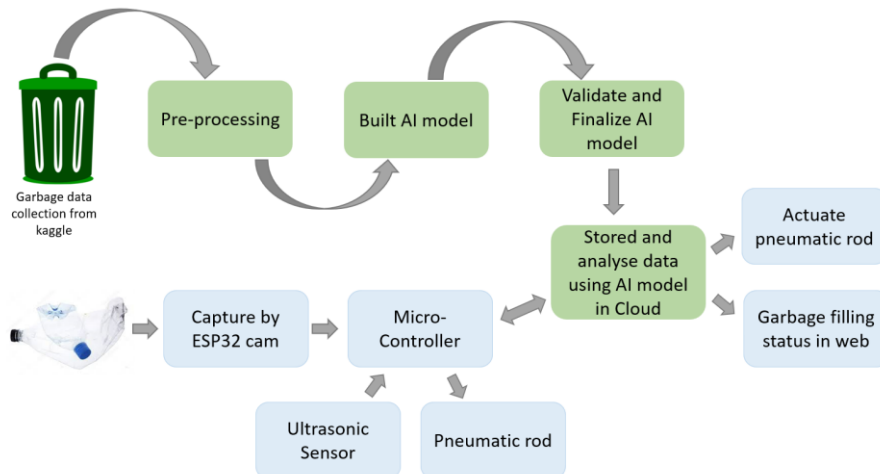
Garbage data collection from kaggle

Pre-processing

Built AI model

Validate and Finalize AI model

Stored and analyse data using AI model in Cloud

Actuate pneumatic rod

Garbage filling status in web

Capture by ESP32 cam

Micro-Controller

Ultrasonic Sensor

Pneumatic rod